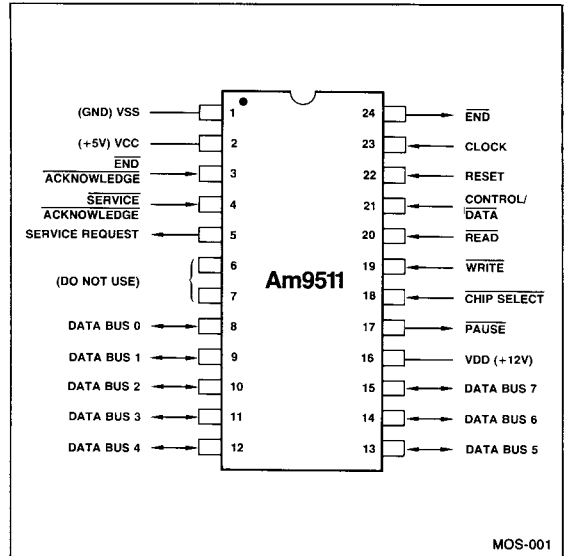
(GND) VSS 1
(+5V) VCC 2
$\overline{\text{END}}$
$\overline{\text{ACKNOWLEDGE}}$ 3
$\overline{\text{SERVICE}}$
$\overline{\text{ACKNOWLEDGE}}$ 4
SERVICE REQUEST 5
(DO NOT USE) 6
7
DATA BUS 0 8
DATA BUS 1 9
DATA BUS 2 10
DATA BUS 3 11
DATA BUS 4 12

Am9511

24 $\overline{\text{END}}$
23 CLOCK
22 RESET
21 CONTROL/ $\overline{\text{DATA}}$
20 $\overline{\text{READ}}$
19 $\overline{\text{WRITE}}$
18 $\overline{\text{CHIP SELECT}}$
17 $\overline{\text{PAUSE}}$
16 VDD (+12V)
15 DATA BUS 7
14 DATA BUS 6
13 DATA BUS 5

MOS-001